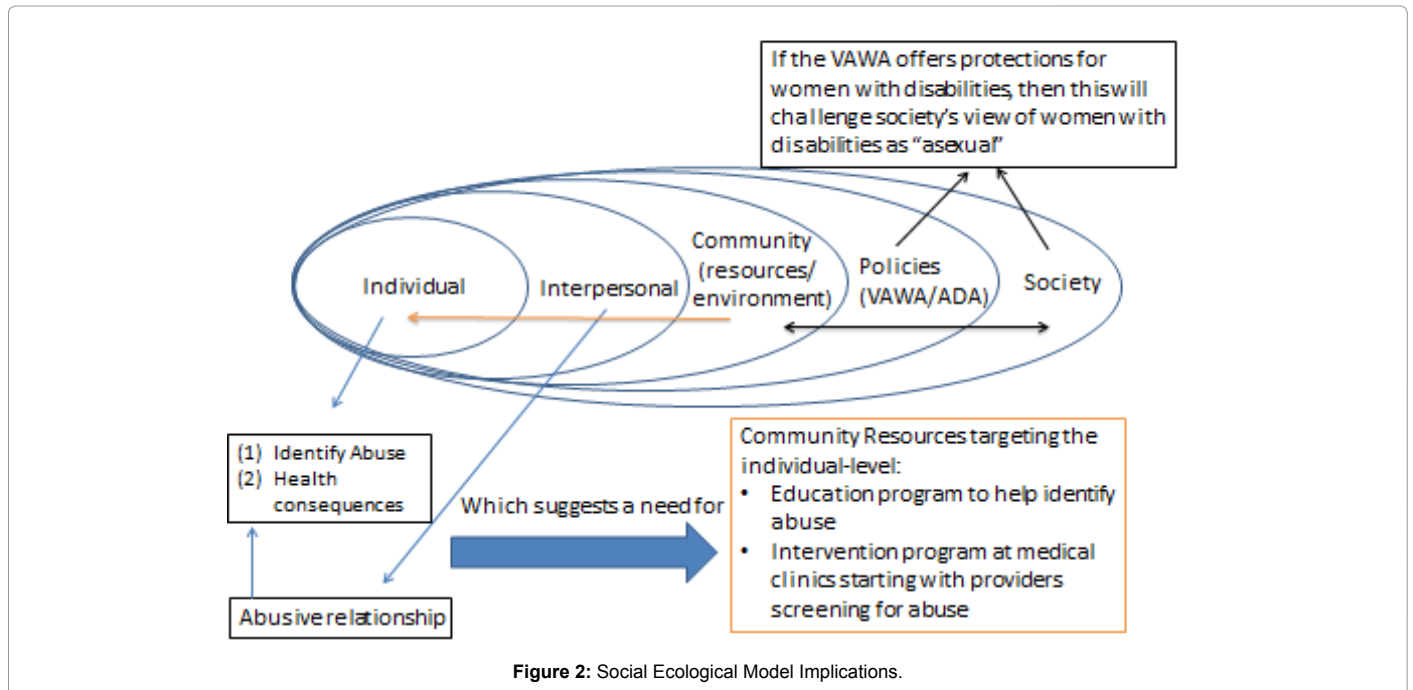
If the VAWA offers protections for women with disabilities, then this will challenge society's view of women with disabilities as "asexual"

Individual

Interpersonal

Community (resources/ environment)

Policies (VAWA/ADA)

Society

(1) Identify Abuse
(2) Health consequences

Which suggests a need for

Community Resources targeting the individual-level:
• Education program to help identify abuse
• Intervention program at medical clinics starting with providers screening for abuse

Abusive relationship

**Figure 2:** Social Ecological Model Implications.